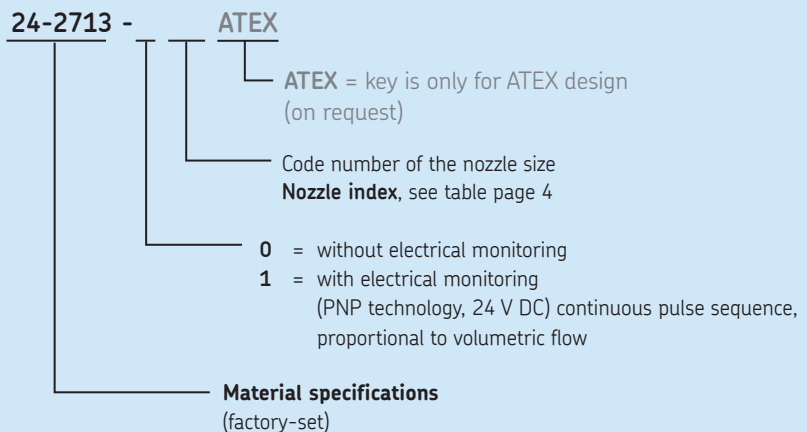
24-2713 - _ _ ATEX

ATEX = key is only for ATEX design (on request)

Code number of the nozzle size
Nozzle index, see table page 4

0 = without electrical monitoring
1 = with electrical monitoring (PNP technology, 24 V DC) continuous pulse sequence, proportional to volumetric flow

Material specifications
(factory-set)